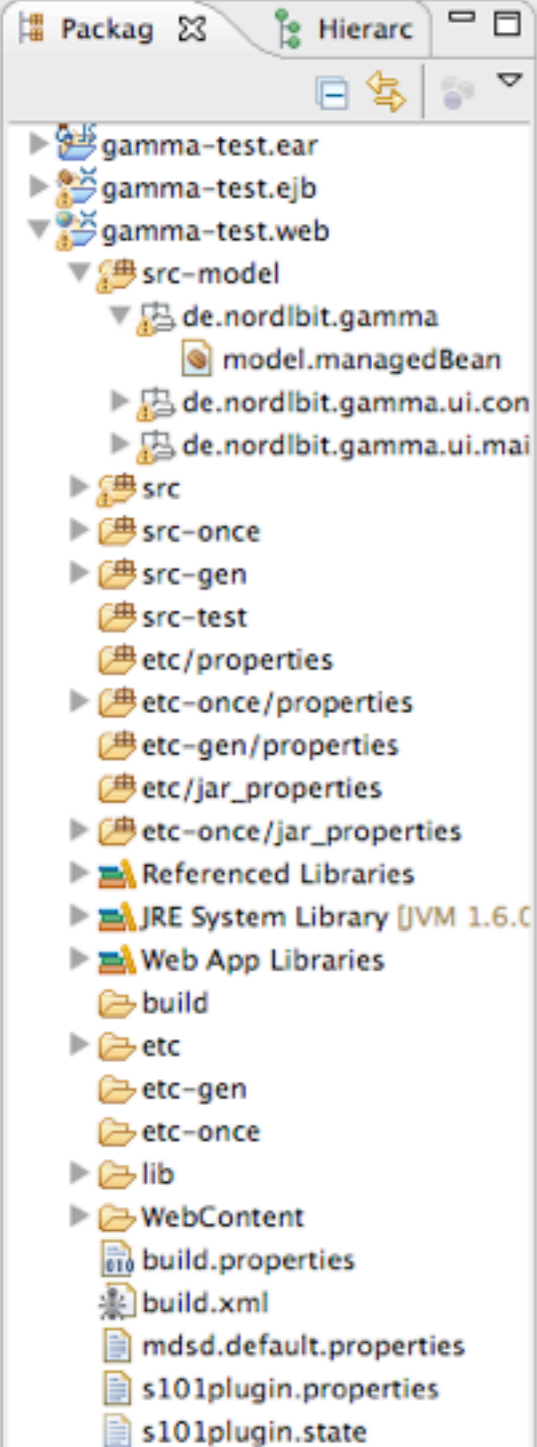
Packag Hierarc

gamma-test.ear
gamma-test.ejb
gamma-test.web
src-model
de.nordlbit.gamma
model.managedBean
de.nordlbit.gamma.ui.con
de.nordlbit.gamma.ui.mai
src
src-once
src-gen
src-test
etc/properties
etc-once/properties
etc-gen/properties
etc/jar_properties
etc-once/jar_properties
Referenced Libraries
JRE System Library [JVM 1.6.0
Web App Libraries
build
etc
etc-gen
etc-once
lib
WebContent
build.properties
build.xml
mdsd.default.properties
s101plugin.properties
s101plugin.state